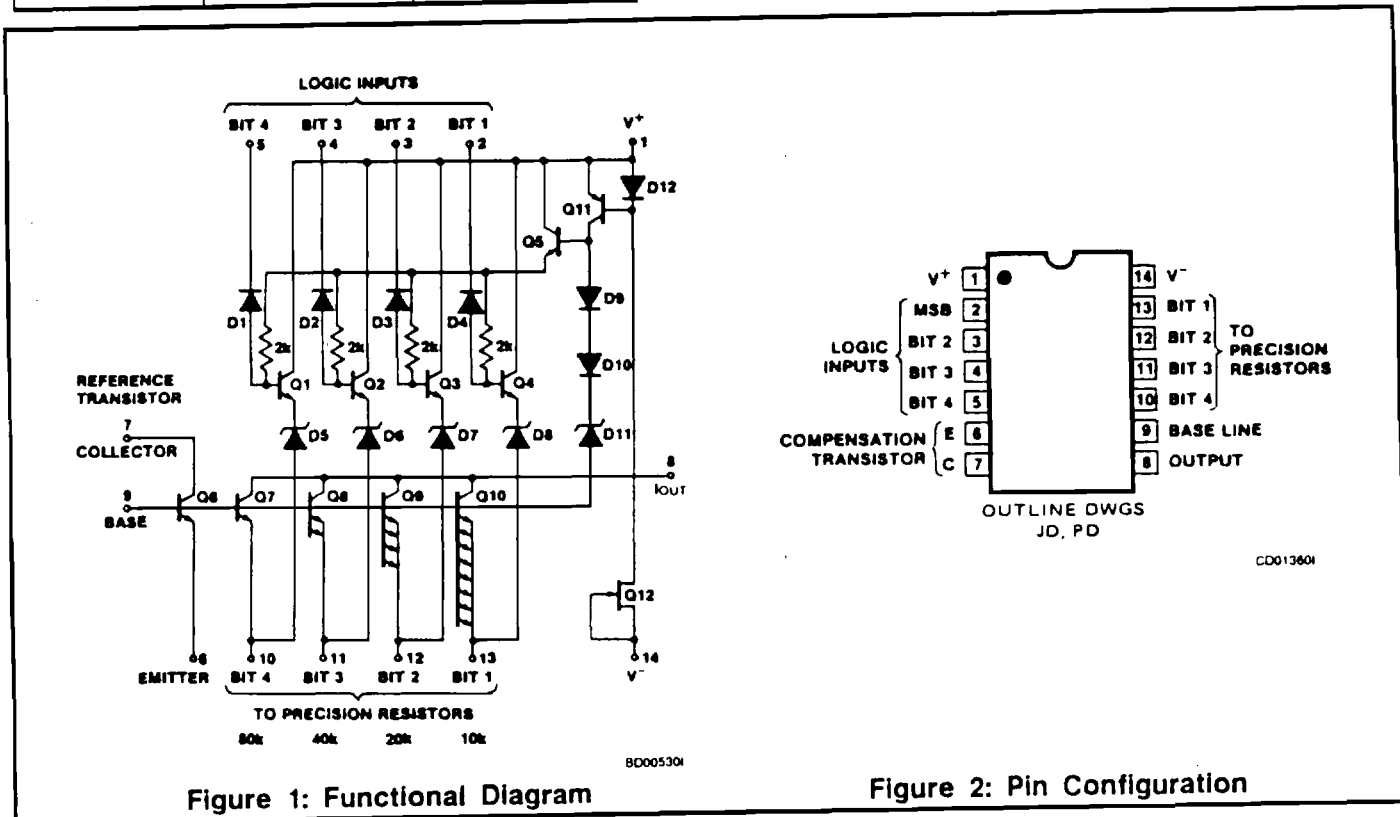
LOGIC INPUTS

BIT 4 5
BIT 3 4
BIT 2 3
BIT 1 2
$V^+$ 1

D12
Q11
Q5
D9
D10
D11
D1 D2 D3 D4
2k 2k 2k 2k
Q1 Q2 Q3 Q4
D5 D6 D7 D8

REFERENCE TRANSISTOR
7
COLLECTOR
9
BASE
Q6 Q7 Q8 Q9 Q10
8
IOUT
Q12

6
EMITTER
BIT 4 10
BIT 3 11
BIT 2 12
BIT 1 13
14
$V^-$

TO PRECISION RESISTORS
80k 40k 20k 10k

BD005301

Figure 1: Functional Diagram

$V^+$ 1
LOGIC INPUTS
MSB 2
BIT 2 3
BIT 3 4
BIT 4 5
COMPENSATION TRANSISTOR
E 6
C 7
14 $V^-$
13 BIT 1
12 BIT 2
11 BIT 3
10 BIT 4
TO PRECISION RESISTORS
9 BASE LINE
8 OUTPUT

OUTLINE DWGS
JD, PD

CD013601

Figure 2: Pin Configuration